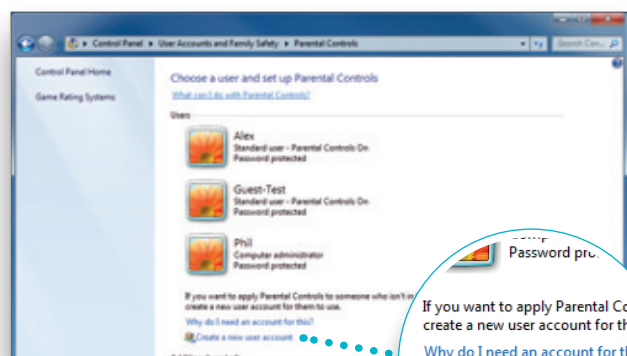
Control Panel ▸ User Accounts and Family Safety ▸ Parental Controls

Search Co...

Control Panel Home

Game Rating Systems

Choose a user and set up Parental Controls

What can I do with Parental Controls?

Users

Alex
Standard user - Parental Controls On
Password protected

Guest-Test
Standard user - Parental Controls On
Password protected

Phil
Computer administrator
Password protected

If you want to apply Parental Controls to someone who isn't in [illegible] create a new user account for them to use.

Why do I need an account for this?

Create a new user account

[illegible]
Password pro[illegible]

If you want to apply Parental Co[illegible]
create a new user account for th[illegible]

Why do I need an account for th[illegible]